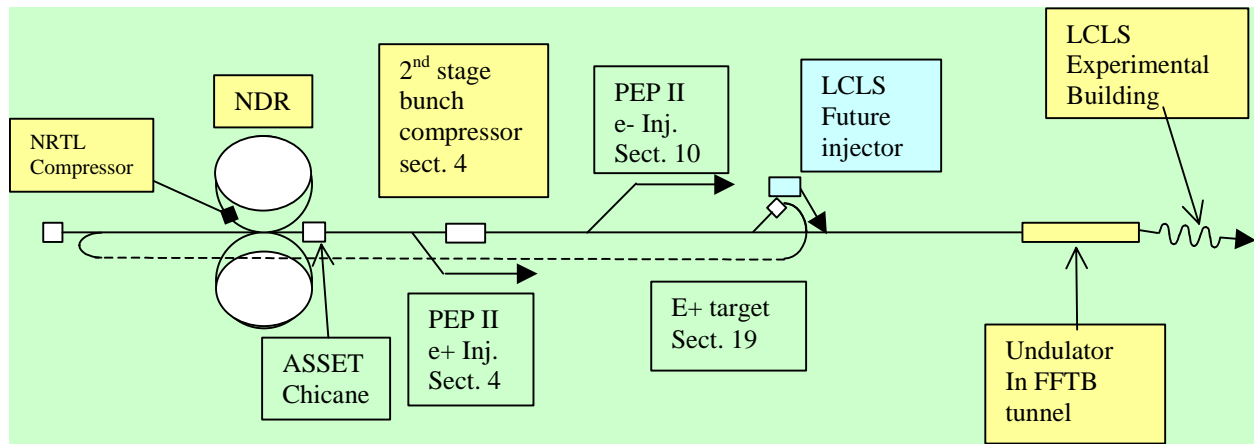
NDR

NRTL Compressor

$2^{nd}$ stage bunch compressor sect. 4

PEP II e- Inj. Sect. 10

LCLS Future injector

LCLS Experimental Building

ASSET Chicane

PEP II e+ Inj. Sect. 4

E+ target Sect. 19

Undulator In FFTB tunnel